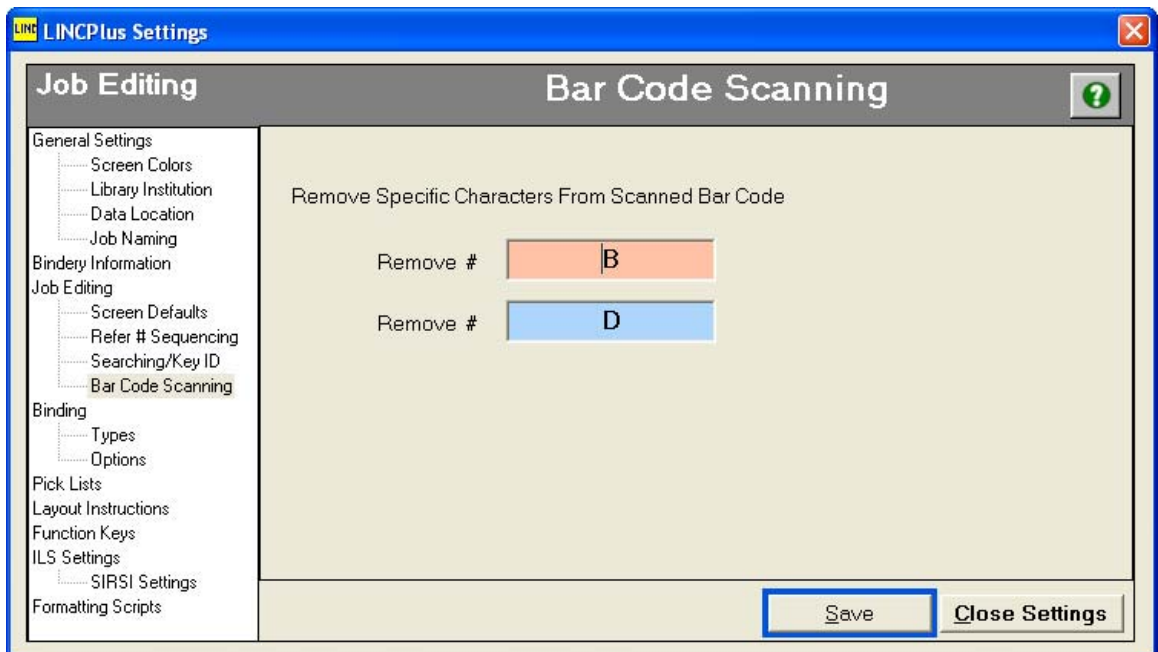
LINC LINCPlus Settings

Job Editing

Bar Code Scanning

?

General Settings
Screen Colors
Library Institution
Data Location
Job Naming
Bindery Information
Job Editing
Screen Defaults
Refer # Sequencing
Searching/Key ID
Bar Code Scanning
Binding
Types
Options
Pick Lists
Layout Instructions
Function Keys
ILS Settings
SIRSI Settings
Formatting Scripts

Remove Specific Characters From Scanned Bar Code

Remove # B

Remove # D

Save

Close Settings